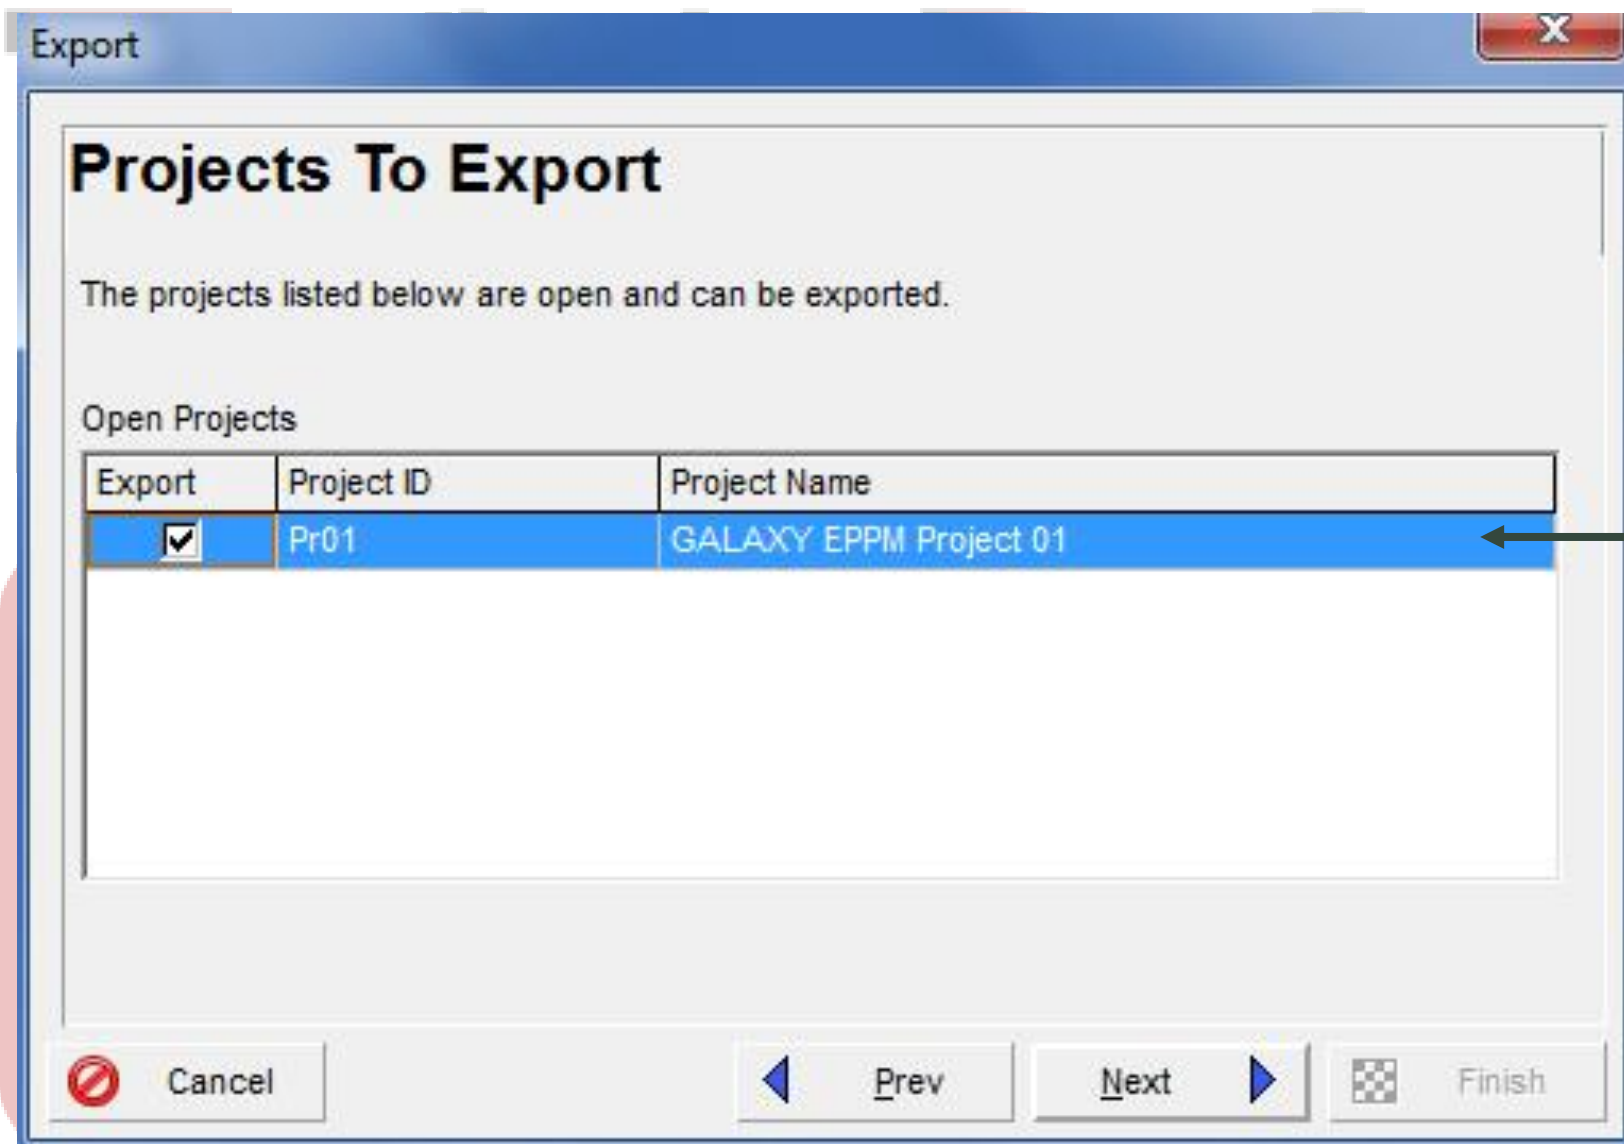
Export

Projects To Export

The projects listed below are open and can be exported.

Open Projects

| Export | Project ID | Project Name |
|---|---|---|
| ☑ | Pr01 | GALAXY EPPM Project 01 |

Cancel  Prev  Next  Finish